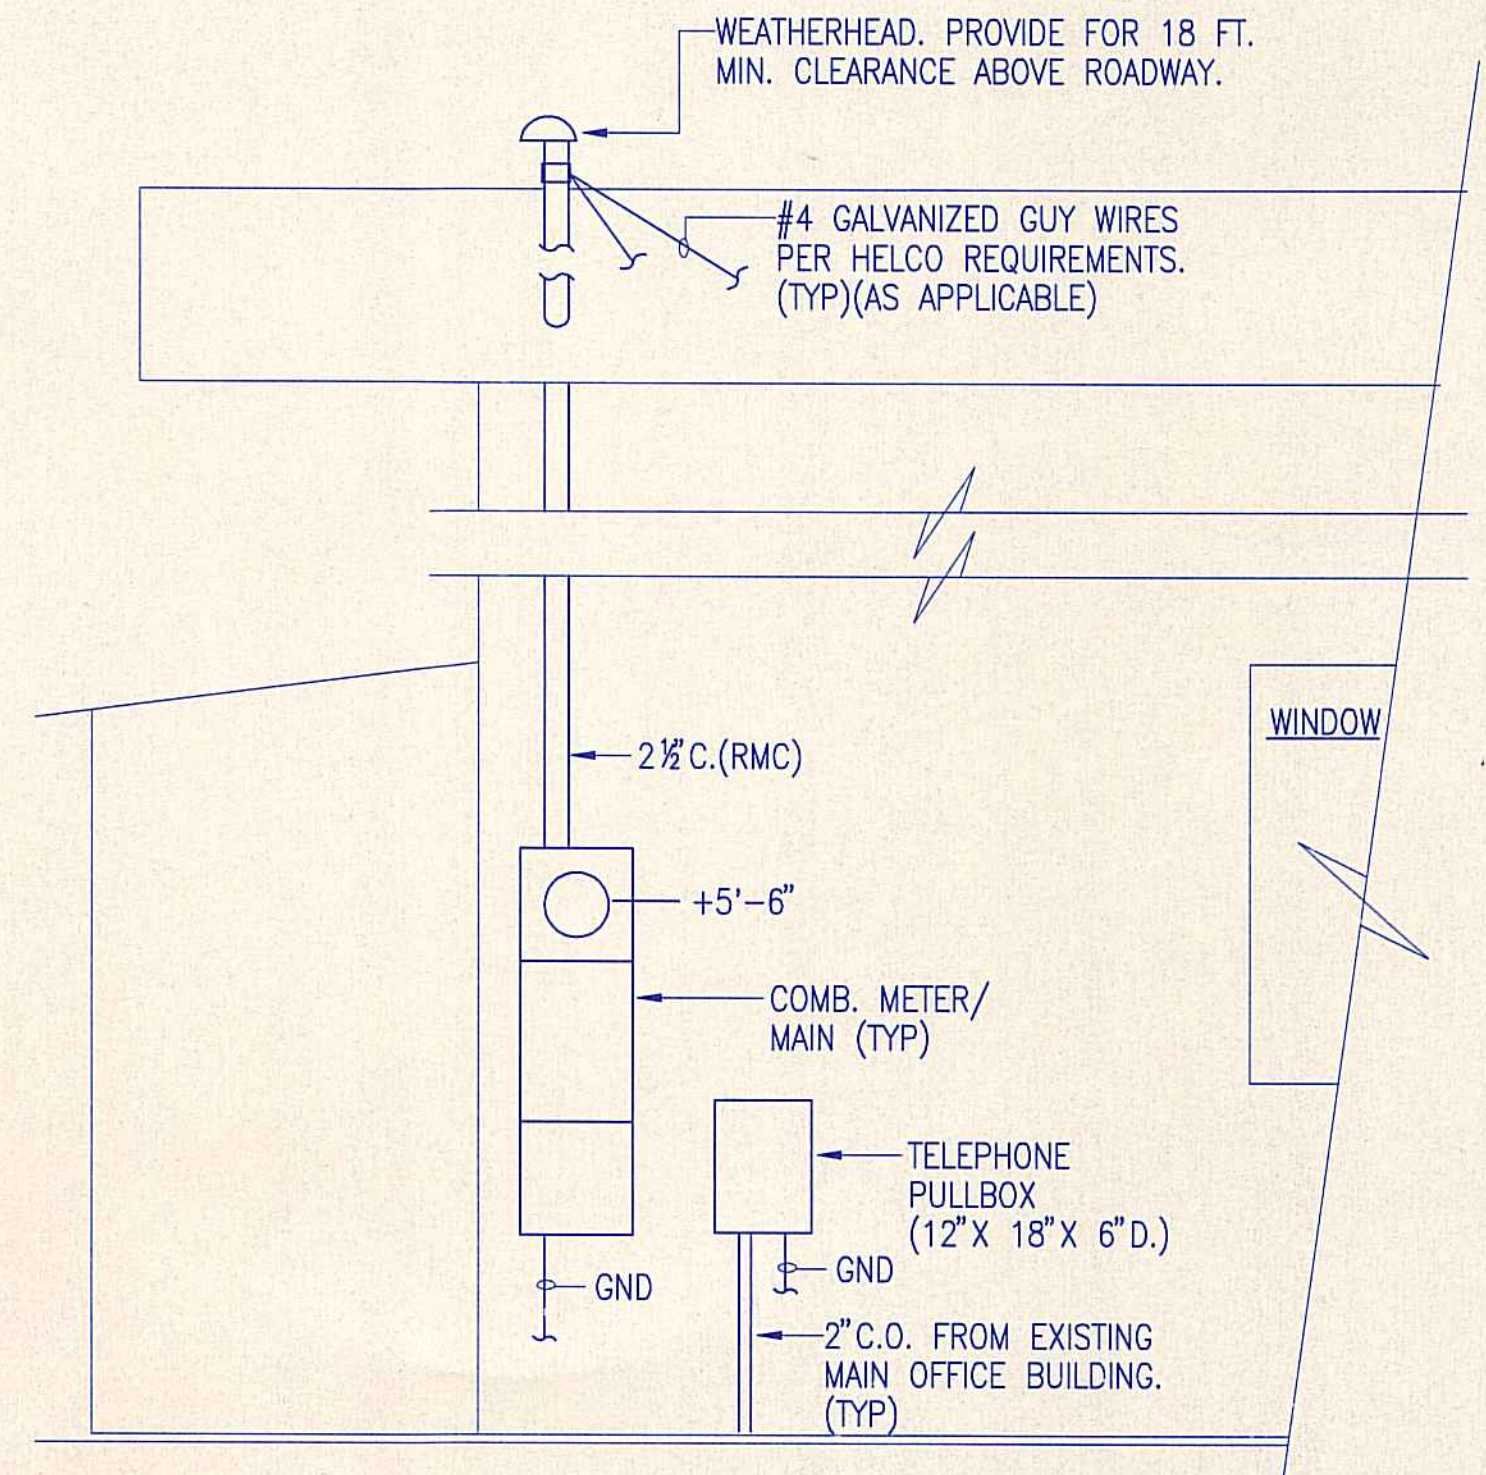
WEATHERHEAD. PROVIDE FOR 18 FT. MIN. CLEARANCE ABOVE ROADWAY.

#4 GALVANIZED GUY WIRES PER HELCO REQUIREMENTS. (TYP)(AS APPLICABLE)

WINDOW

2 ½" C.(RMC)

+5'-6"

COMB. METER/ MAIN (TYP)

TELEPHONE PULLBOX (12" X 18" X 6" D.)

GND

GND

2" C.O. FROM EXISTING MAIN OFFICE BUILDING. (TYP)